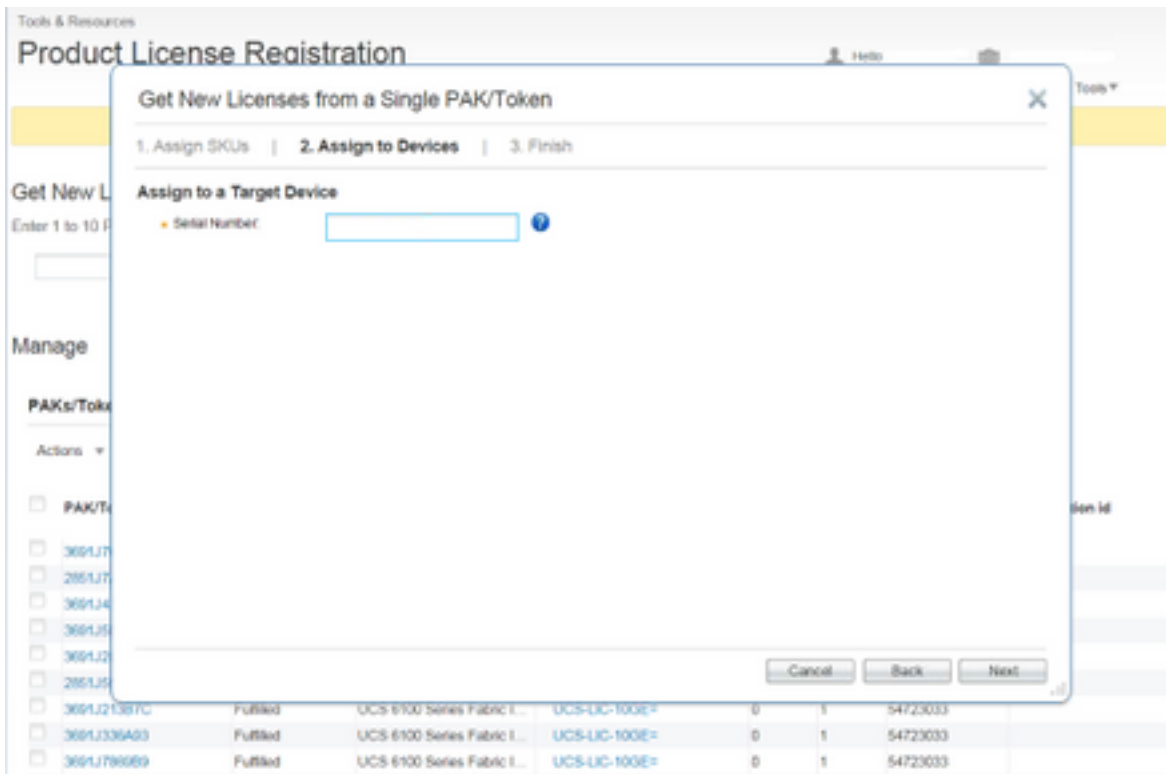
Tools & Resources

Product License Registration

Hello

Tools ▾

Get New L

Enter 1 to 10 P

Manage

PAKs/Toke

Actions ▾

PAK/T

ion id

3691J7

2851J7

3691J4

3691J5

3691J2

2851J5

3691J213B7C | Fulfilled | UCS 6100 Series Fabric I... | UCS-LIC-10GE= | 0 | 1 | 54723033

3691J336A03 | Fulfilled | UCS 6100 Series Fabric I... | UCS-LIC-10GE= | 0 | 1 | 54723033

3691J7860B9 | Fulfilled | UCS 6100 Series Fabric I... | UCS-LIC-10GE= | 0 | 1 | 54723033

Get New Licenses from a Single PAK/Token

1. Assign SKUs | 2. Assign to Devices | 3. Finish

Assign to a Target Device

* Serial Number:

Cancel

Back

Next